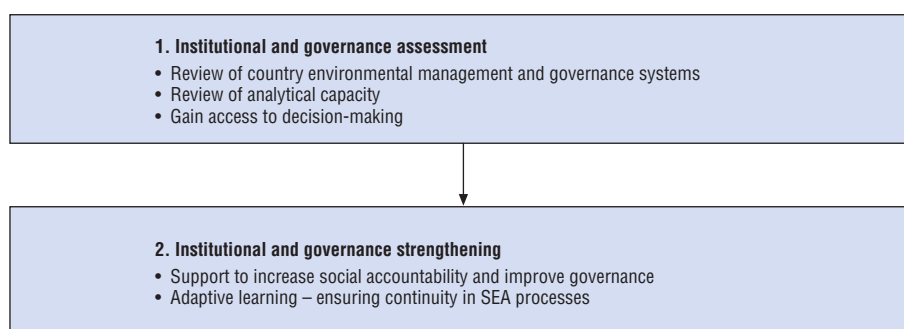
1. Institutional and governance assessment

• Review of country environmental management and governance systems
• Review of analytical capacity
• Gain access to decision-making

2. Institutional and governance strengthening

• Support to increase social accountability and improve governance
• Adaptive learning – ensuring continuity in SEA processes